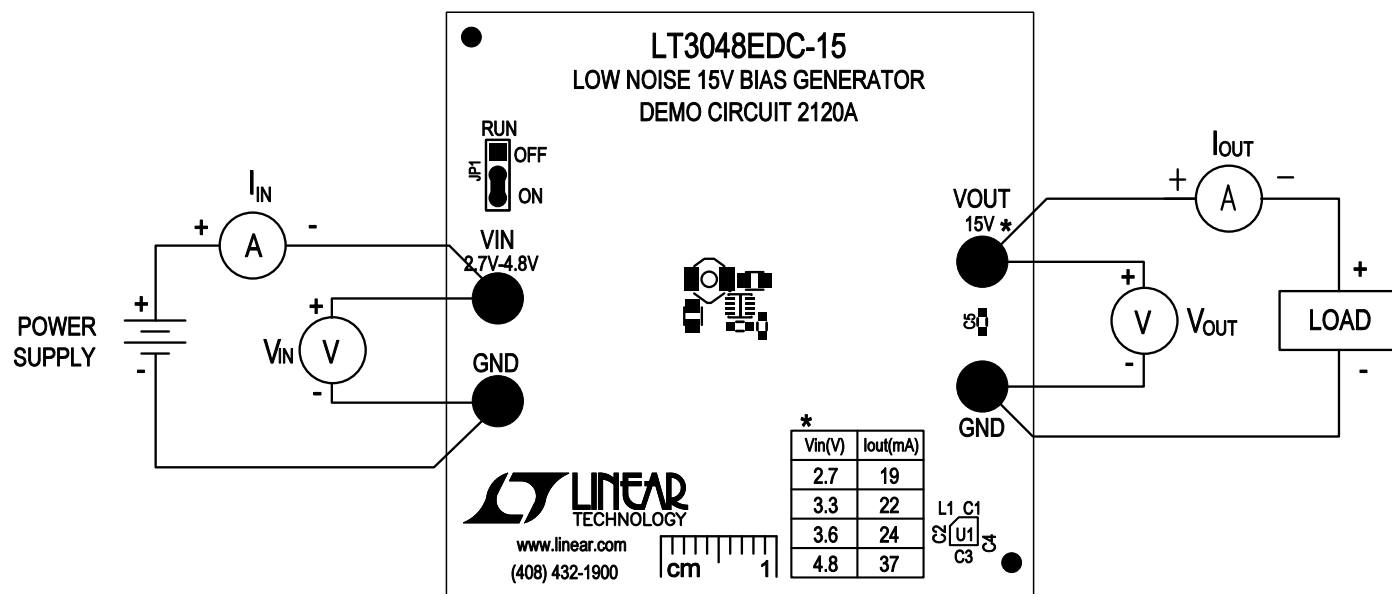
LT3048EDC-15
LOW NOISE 15V BIAS GENERATOR
DEMO CIRCUIT 2120A

RUN
JP1
OFF
ON

$I_{IN}$
+ A -

VIN
2.7V-4.8V

+
POWER SUPPLY
-

+
$V_{IN}$ V
-

GND

$I_{OUT}$
+ A −

VOUT
15V *

+
V $V_{OUT}$
-

C5

+
LOAD
-

GND

*
| Vin(V) | Iout(mA) |
|---|---|
| 2.7 | 19 |
| 3.3 | 22 |
| 3.6 | 24 |
| 4.8 | 37 |

LINEAR
TECHNOLOGY
www.linear.com
(408) 432-1900

cm 1

L1 C1
C2 U1 C4
C3